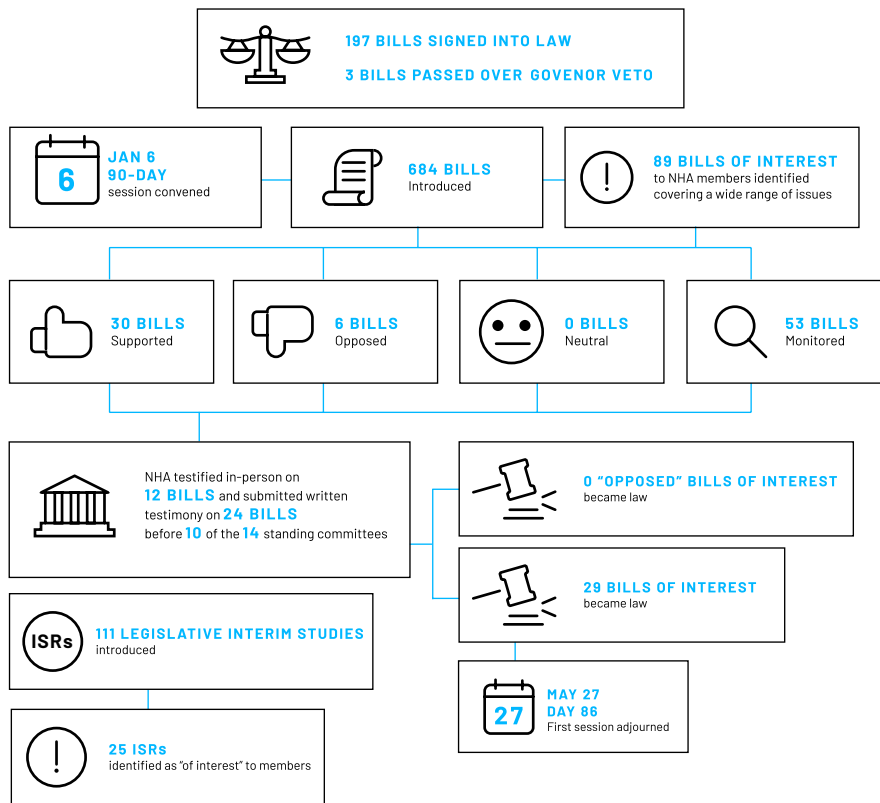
197 BILLS SIGNED INTO LAW

3 BILLS PASSED OVER GOVENOR VETO

6

JAN 6
90-DAY
session convened

684 BILLS
Introduced

89 BILLS OF INTEREST
to NHA members identified covering a wide range of issues

30 BILLS
Supported

6 BILLS
Opposed

0 BILLS
Neutral

53 BILLS
Monitored

NHA testified in-person on 12 BILLS and submitted written testimony on 24 BILLS before 10 of the 14 standing committees

0 "OPPOSED" BILLS OF INTEREST
became law

29 BILLS OF INTEREST
became law

ISRs

111 LEGISLATIVE INTERIM STUDIES
introduced

27

MAY 27
DAY 86
First session adjourned

25 ISRs
identified as "of interest" to members